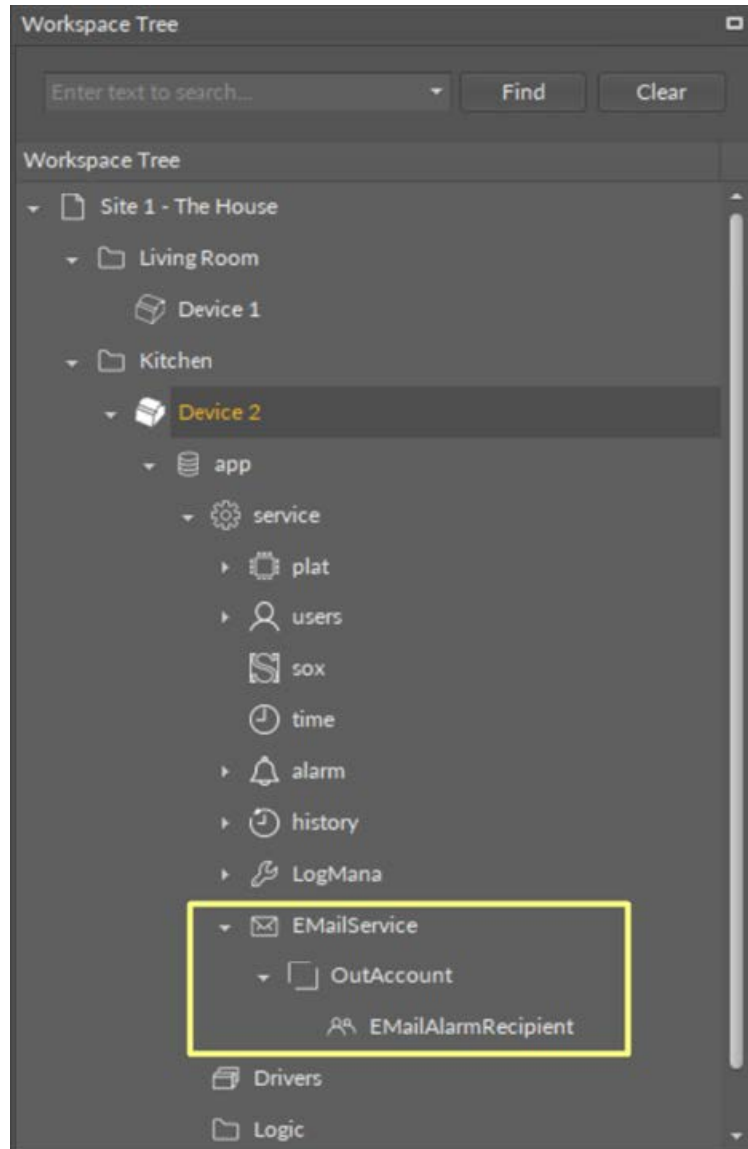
Workspace Tree

Enter text to search...

Find

Clear

Workspace Tree

Site 1 - The House

Living Room

Device 1

Kitchen

Device 2

app

service

plat

users

sox

time

alarm

history

LogMana

EMailService

OutAccount

EMailAlarmRecipient

Drivers

Logic